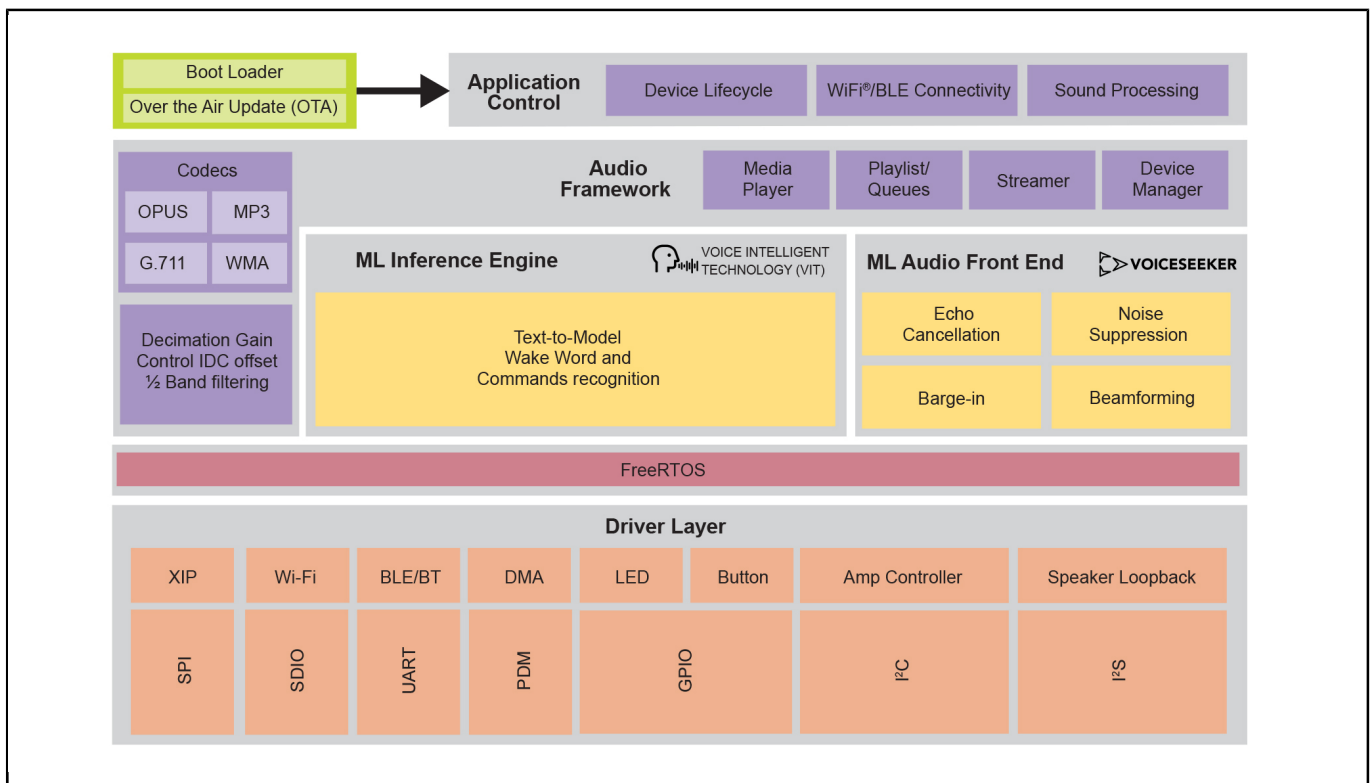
Boot Loader
Over the Air Update (OTA)

Application Control

Device Lifecycle
WiFi®/BLE Connectivity
Sound Processing

Codecs
OPUS
MP3
G.711
WMA

Decimation Gain Control IDC offset ½ Band filtering

Audio Framework

Media Player
Playlist/ Queues
Streamer
Device Manager

ML Inference Engine

VOICE INTELLIGENT TECHNOLOGY (VIT)

Text-to-Model Wake Word and Commands recognition

ML Audio Front End

VOICESEEKER

Echo Cancellation
Noise Suppression
Barge-in
Beamforming

FreeRTOS

Driver Layer

XIP
Wi-Fi
BLE/BT
DMA
LED
Button
Amp Controller
Speaker Loopback

SPI
SDIO
UART
PDM
GPIO
$I^2C$
$I^2S$